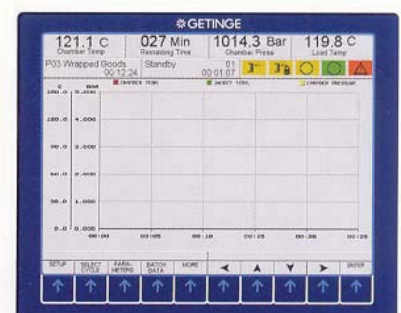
GETINGE

121.1 C
Chamber Temp

027 Min
Remaining Time

1014.3 Bar
Chamber Press

119.8 C
Load Temp

P03 Wrapped Goods
00:12:24

Standby

01
00:01:07

C BAR
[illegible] CHAMBER TEMP
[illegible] JACKET TEMP
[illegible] CHAMBER PRESSURE

180.0 5.000
150.0 4.000
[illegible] 3.000
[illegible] 2.000
30.0 1.000
0.0 0.000

00:00 00:05 00:10 00:15 00:20 00:25

SETUP
SELECT CYCLE
PARAMETERS
BATCH DATA
MORE
ENTER